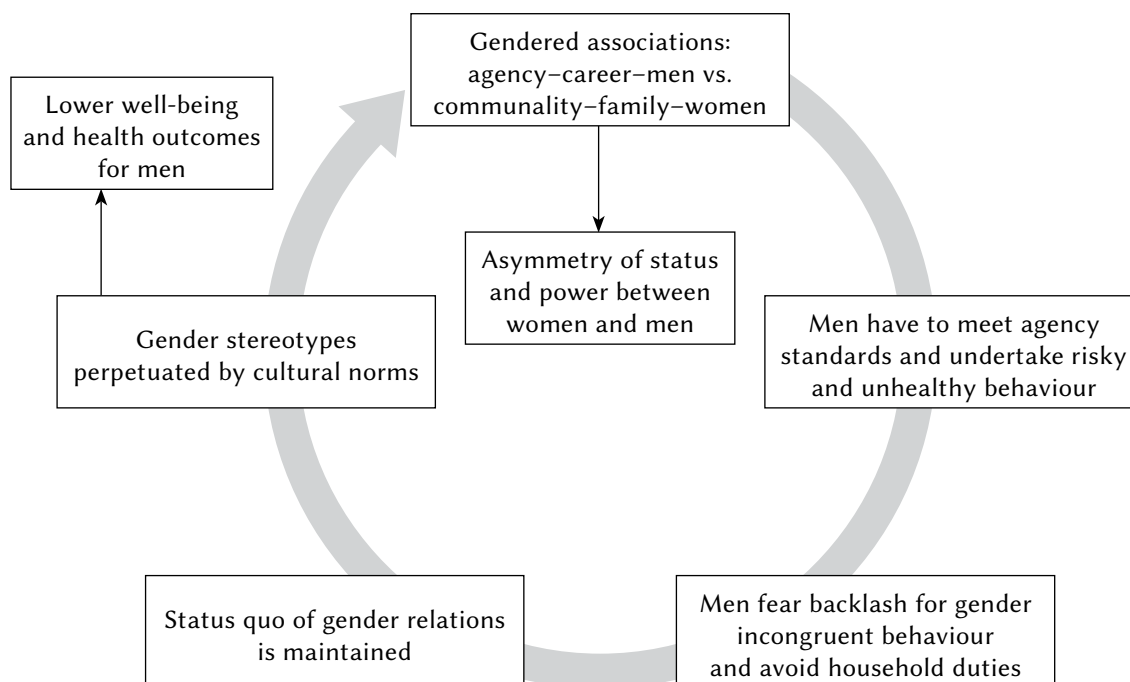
Gendered associations: agency–career–men vs. communality–family–women

Lower well-being and health outcomes for men

Asymmetry of status and power between women and men

Gender stereotypes perpetuated by cultural norms

Men have to meet agency standards and undertake risky and unhealthy behaviour

Status quo of gender relations is maintained

Men fear backlash for gender incongruent behaviour and avoid household duties